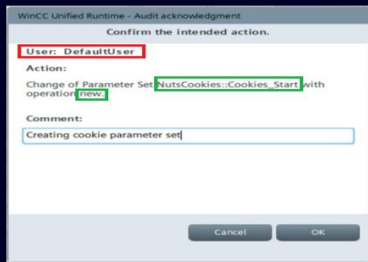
WinCC Unified Runtime - Audit acknowledgment

Confirm the intended action.

User: DefaultUser

Action:

Change of Parameter Set NutsCookies::Cookies_Start with operation new.

Comment:

Creating cookie parameter set

Cancel

OK